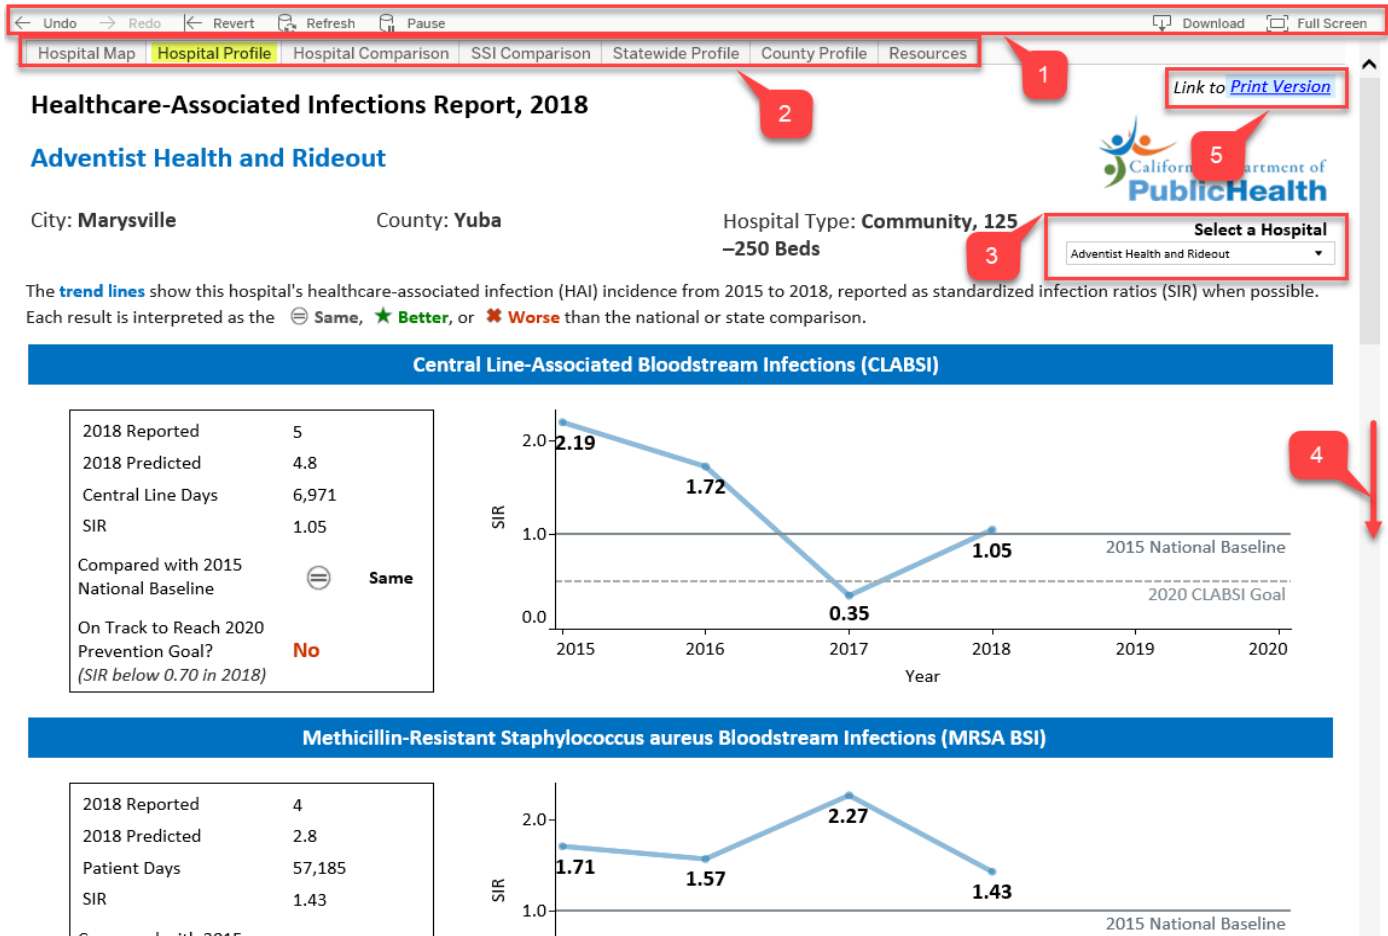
Undo Redo Revert Refresh Pause Download Full Screen

Hospital Map | Hospital Profile | Hospital Comparison | SSI Comparison | Statewide Profile | County Profile | Resources

1

2

Link to Print Version

5

Healthcare-Associated Infections Report, 2018

Adventist Health and Rideout

Californ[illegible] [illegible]artment of PublicHealth

City: Marysville

County: Yuba

Hospital Type: Community, 125–250 Beds

3

Select a Hospital

Adventist Health and Rideout

The trend lines show this hospital's healthcare-associated infection (HAI) incidence from 2015 to 2018, reported as standardized infection ratios (SIR) when possible. Each result is interpreted as the Same, Better, or Worse than the national or state comparison.

Central Line-Associated Bloodstream Infections (CLABSI)

| | |
|---|---|
| 2018 Reported | 5 |
| 2018 Predicted | 4.8 |
| Central Line Days | 6,971 |
| SIR | 1.05 |
| Compared with 2015 National Baseline | Same |
| On Track to Reach 2020 Prevention Goal? (SIR below 0.70 in 2018) | No |

SIR
2.0
1.0
0.0
2.19
1.72
0.35
1.05
2015 National Baseline
2020 CLABSI Goal
2015 2016 2017 2018 2019 2020
Year

4

Methicillin-Resistant Staphylococcus aureus Bloodstream Infections (MRSA BSI)

| | |
|---|---|
| 2018 Reported | 4 |
| 2018 Predicted | 2.8 |
| Patient Days | 57,185 |
| SIR | 1.43 |

SIR
2.0
1.0
1.71
1.57
2.27
1.43
2015 National Baseline